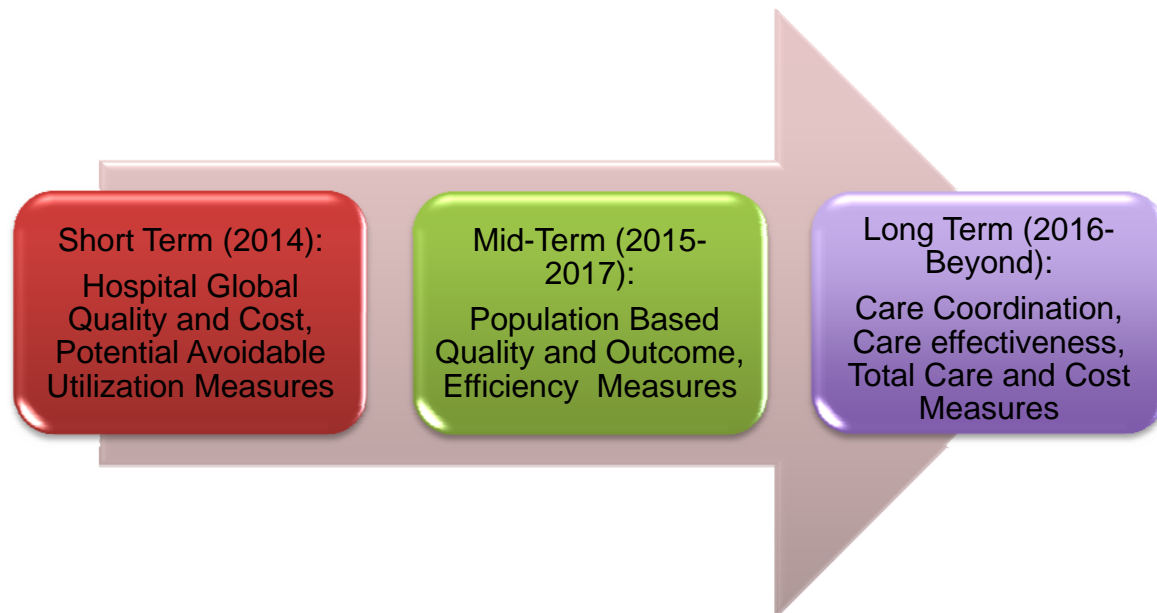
Short Term (2014):

Hospital Global Quality and Cost, Potential Avoidable Utilization Measures

Mid-Term (2015-2017):

Population Based Quality and Outcome, Efficiency Measures

Long Term (2016-Beyond):

Care Coordination, Care effectiveness, Total Care and Cost Measures